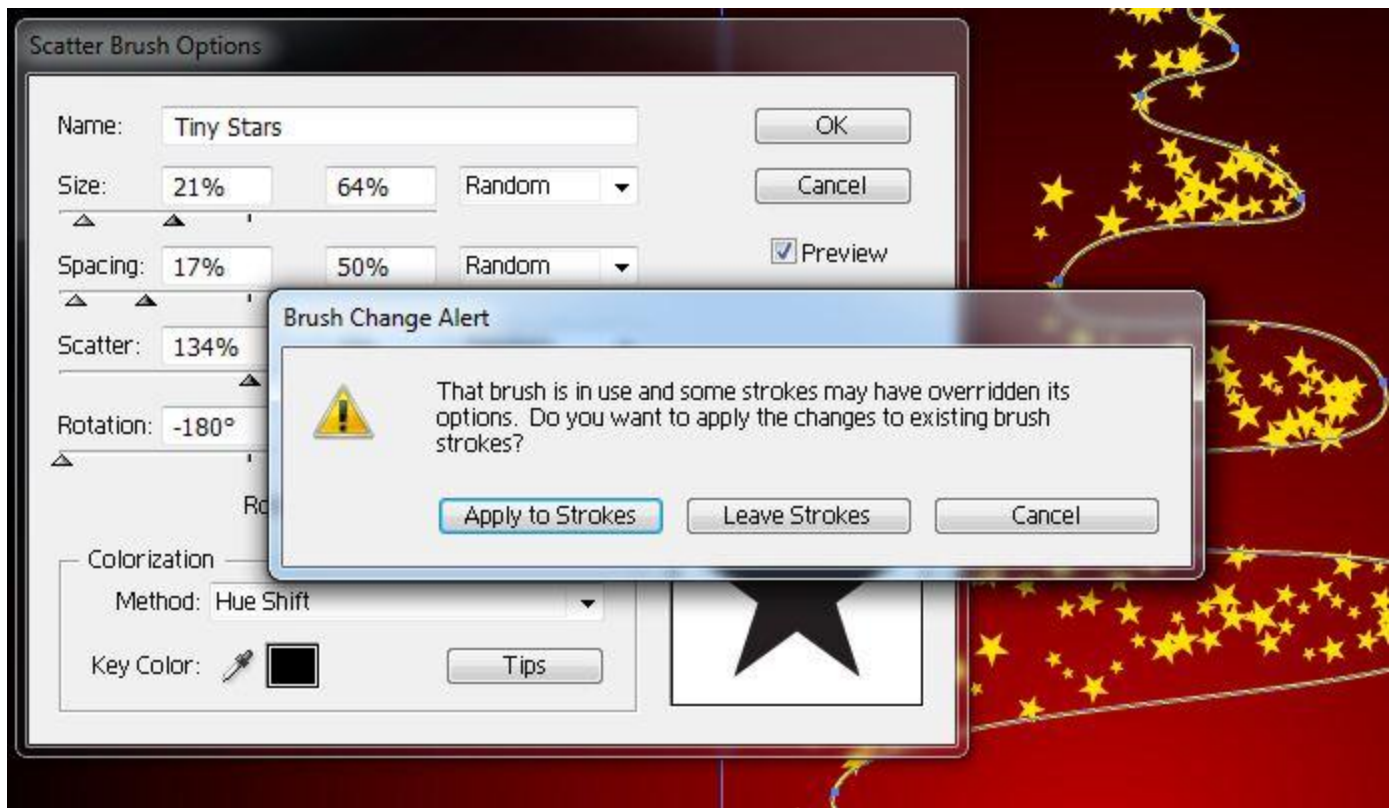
Scatter Brush Options

Name: Tiny Stars

OK

Size: 21% 64% Random

Cancel

Preview

Spacing: 17% 50% Random

Scatter: 134%

Rotation: -180°

Ro

Colorization

Method: Hue Shift

Key Color:

Tips

Brush Change Alert

That brush is in use and some strokes may have overridden its options. Do you want to apply the changes to existing brush strokes?

Apply to Strokes

Leave Strokes

Cancel